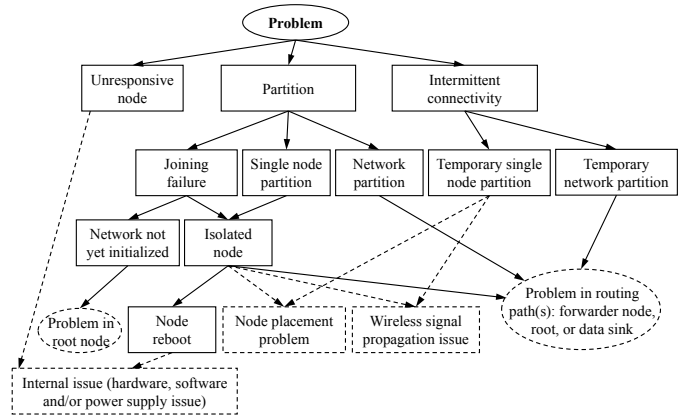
Problem

Unresponsive node

Partition

Intermittent connectivity

Joining failure

Single node partition

Network partition

Temporary single node partition

Temporary network partition

Network not yet initialized

Isolated node

Problem in root node

Node reboot

Node placement problem

Wireless signal propagation issue

Problem in routing path(s): forwarder node, root, or data sink

Internal issue (hardware, software and/or power supply issue)